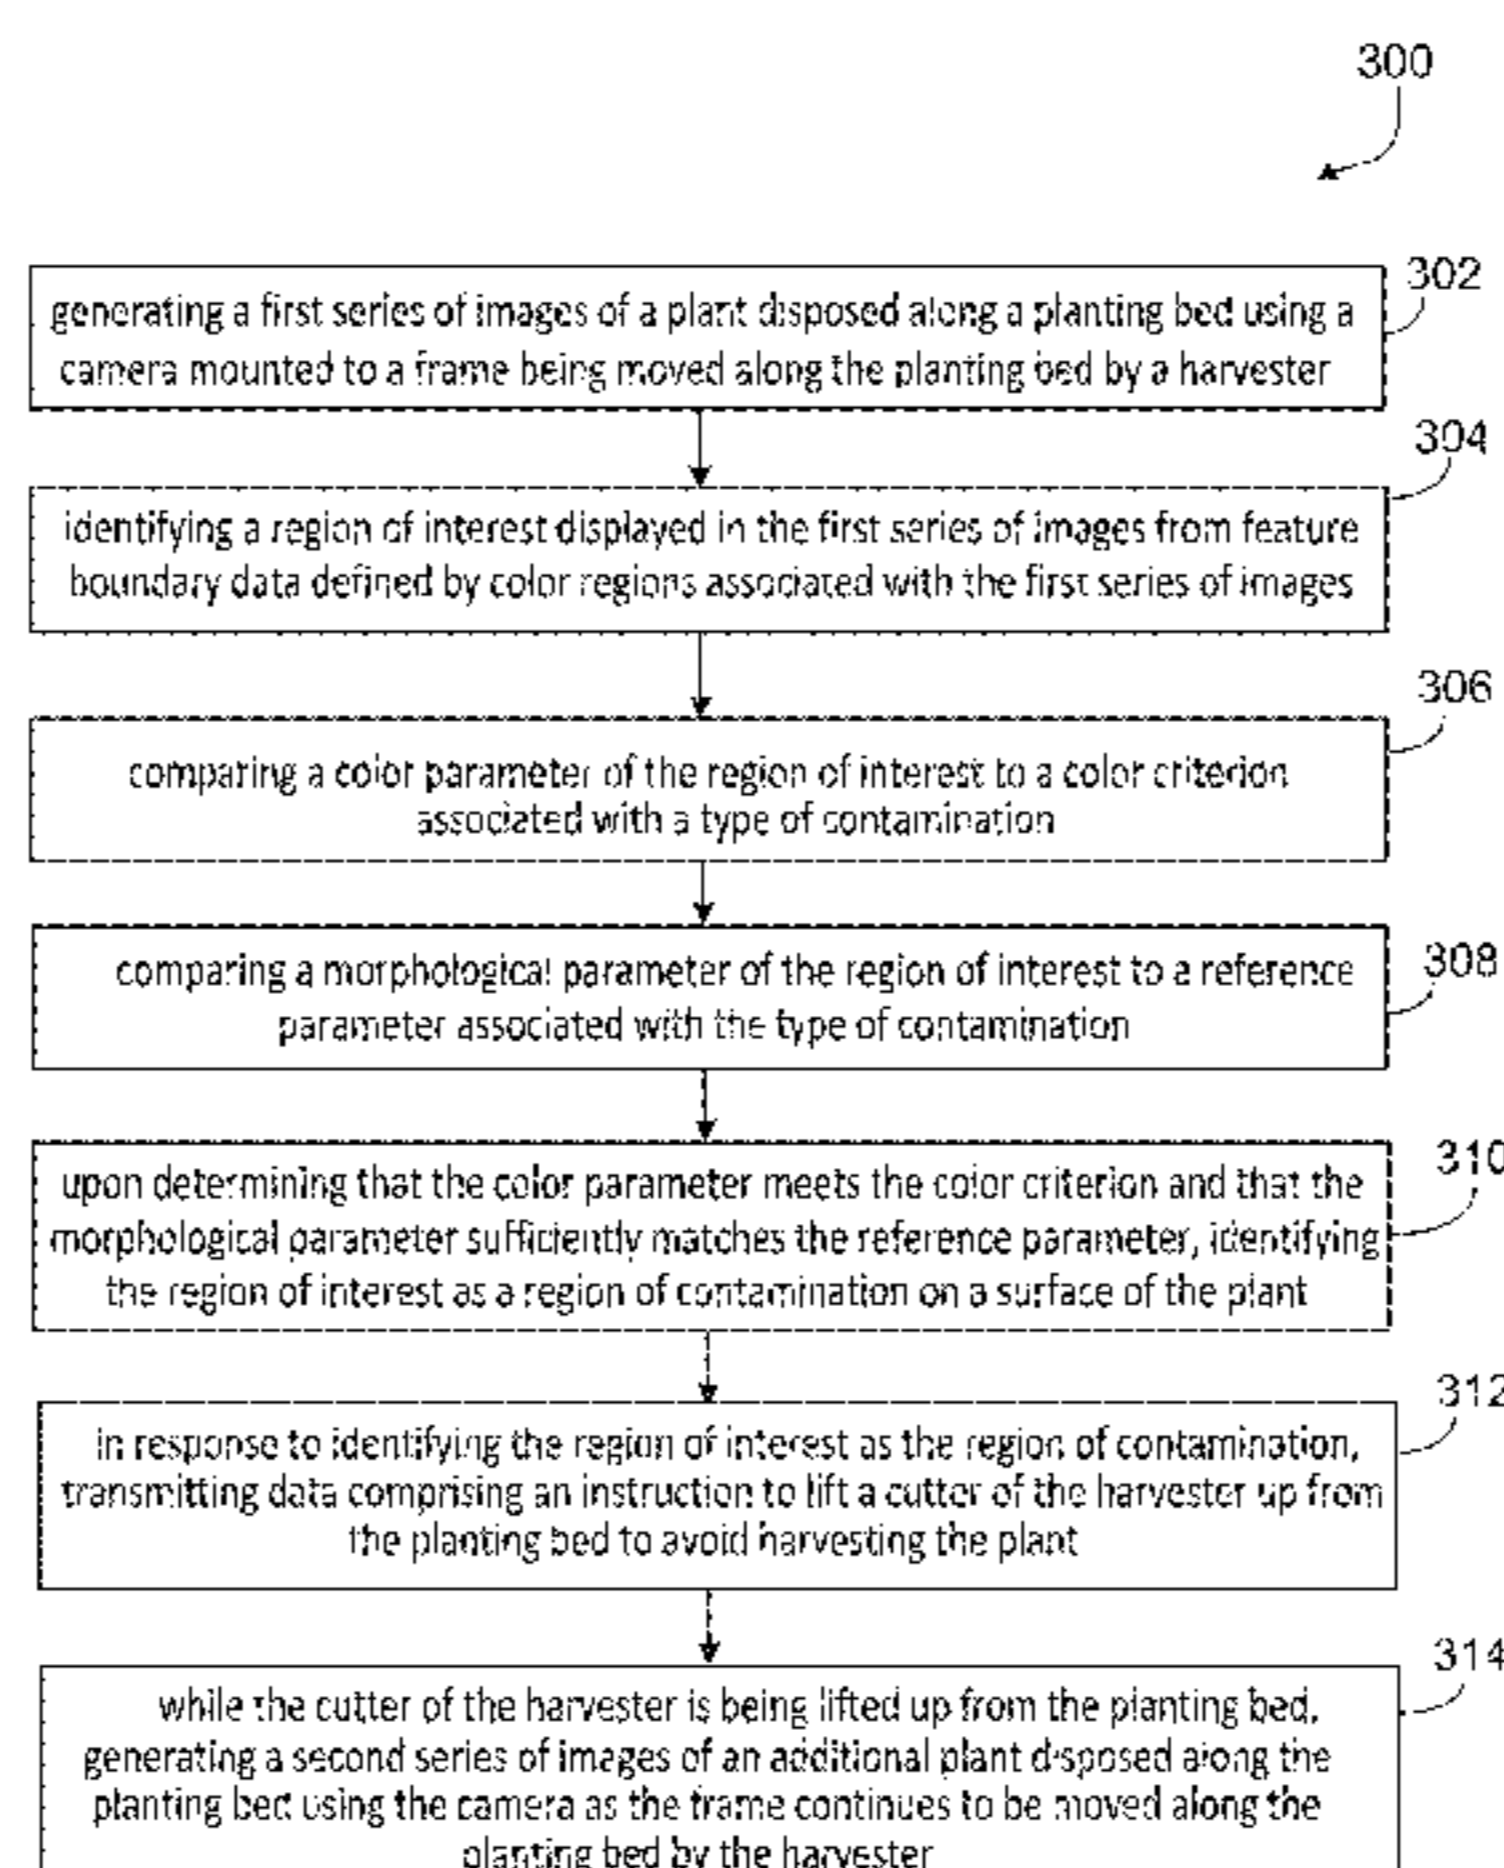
300

302
generating a first series of images of a plant disposed along a planting bed using a camera mounted to a frame being moved along the planting bed by a harvester

304
identifying a region of interest displayed in the first series of images from feature boundary data defined by color regions associated with the first series of images

306
comparing a color parameter of the region of interest to a color criterion associated with a type of contamination

308
comparing a morphological parameter of the region of interest to a reference parameter associated with the type of contamination

310
upon determining that the color parameter meets the color criterion and that the morphological parameter sufficiently matches the reference parameter, identifying the region of interest as a region of contamination on a surface of the plant

312
in response to identifying the region of interest as the region of contamination, transmitting data comprising an instruction to lift a cutter of the harvester up from the planting bed to avoid harvesting the plant

314
while the cutter of the harvester is being lifted up from the planting bed, generating a second series of images of an additional plant disposed along the planting bed using the camera as the frame continues to be moved along the planting bed by the harvester